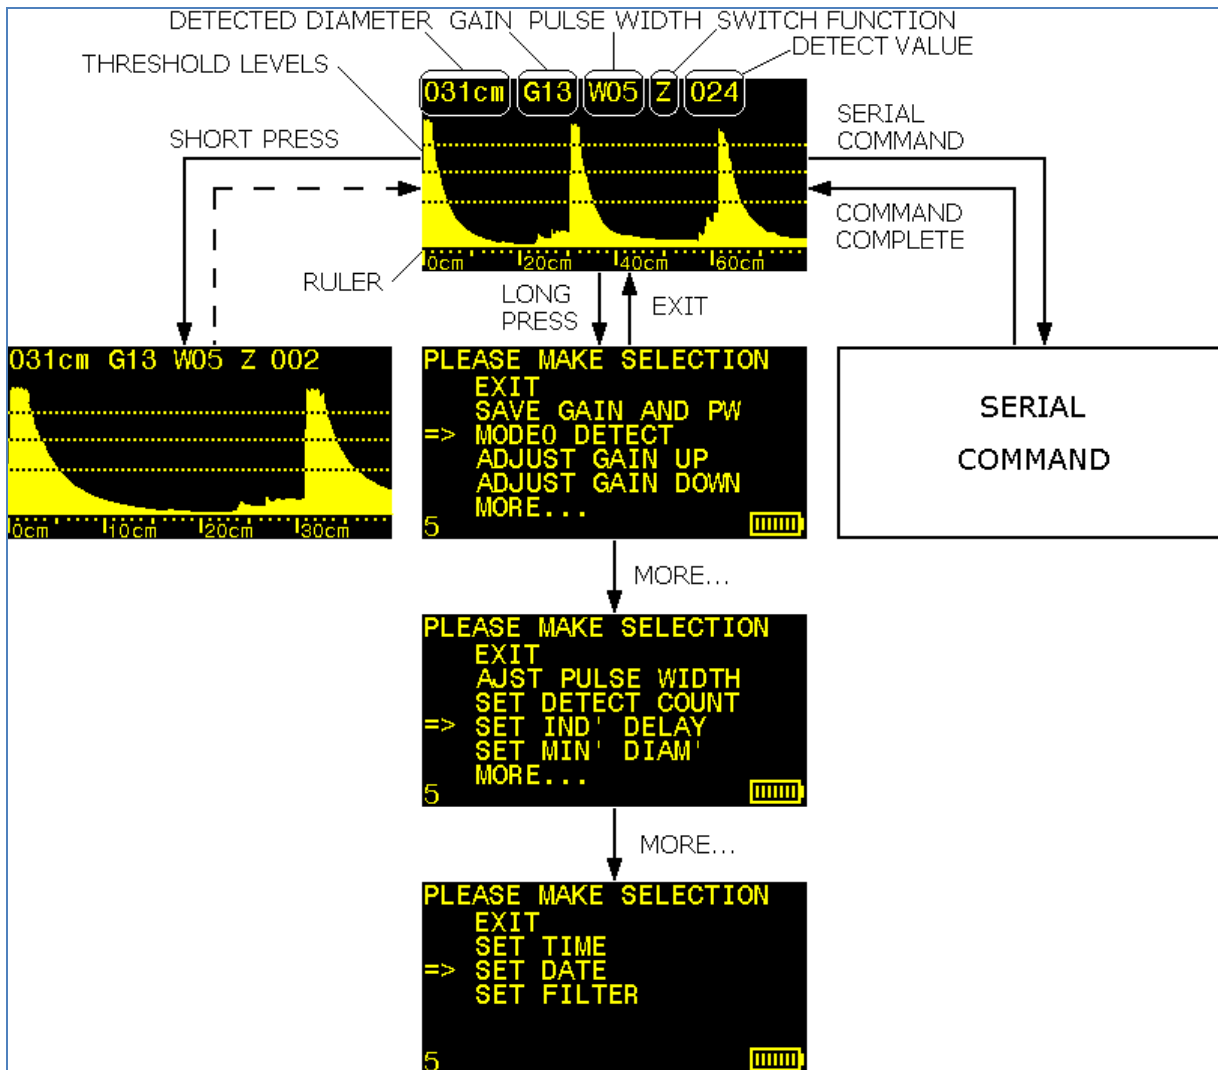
DETECTED DIAMETER GAIN PULSE WIDTH SWITCH FUNCTION
DETECT VALUE
THRESHOLD LEVELS

031cm G13 W05 Z 024

SHORT PRESS

SERIAL COMMAND

COMMAND COMPLETE

0cm 20cm 40cm 60cm

RULER

LONG PRESS

EXIT

031cm G13 W05 Z 002

0cm 10cm 20cm 30cm

PLEASE MAKE SELECTION
EXIT
SAVE GAIN AND PW
=> MODE0 DETECT
ADJUST GAIN UP
ADJUST GAIN DOWN
MORE...
5

SERIAL

COMMAND

MORE...

PLEASE MAKE SELECTION
EXIT
AJST PULSE WIDTH
SET DETECT COUNT
=> SET IND' DELAY
SET MIN' DIAM'
MORE...
5

MORE...

PLEASE MAKE SELECTION
EXIT
SET TIME
=> SET DATE
SET FILTER
5